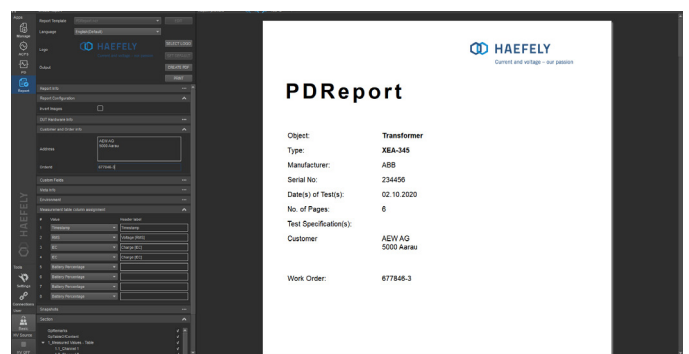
Apps
Manage
ACTV
PD
Report
Report Template
EDIT
Language
English(Default)
Logo
HAEFELY
Current and voltage – our passion
SELECT LOGO
Output
CREATE PDF
PRINT
Report Info
Report Configuration
Insert Images
DUT Hardware Info
Customer and Order Info
Address
AEW AG
5000 Aarau
Orderid
677846-3
Custom Fields
Help Info
Environment
Measurement table column assignment
Value
Header label
Timestamp
Timestamp
DEG
Voltage [DEG]
EC
Charge [EC]
EC
Charge [EC]
Battery Percentage
Battery Percentage
Battery Percentage
Battery Percentage
Battery Percentage
Snapshots
Section
Dutframe
Dut
1_Measured Values - Table
1.1_Channel 1
HAEFELY
Settings
Connections
Store
HV Source

HAEFELY
Current and voltage – our passion

PDReport

| Object: | Transformer |
|---|---|
| Type: | XEA-345 |
| Manufacturer: | ABB |
| Serial No: | 234456 |
| Date(s) of Test(s): | 02.10.2020 |
| No. of Pages: | 6 |
| Test Specification(s): | |
| Customer | AEW AG 5000 Aarau |
| Work Order: | 677846-3 |